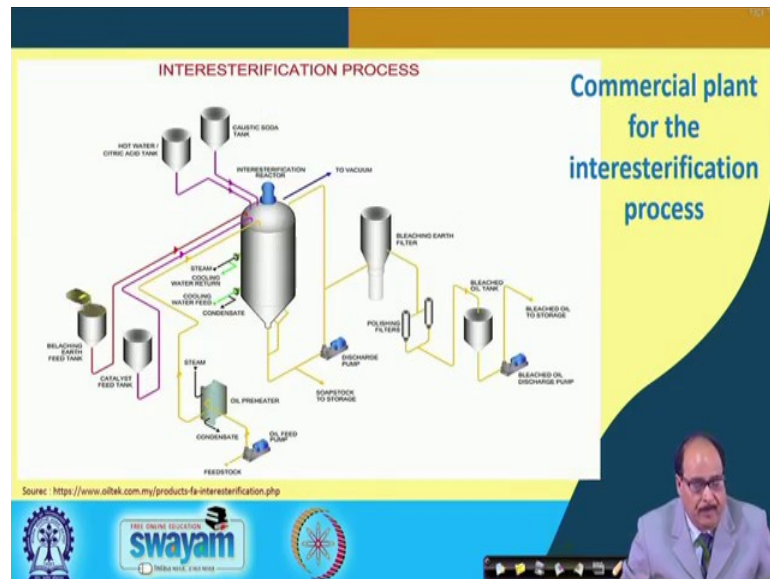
INTERESTERIFICATION PROCESS

HOT WATER / CITRIC ACID TANK

CAUSTIC SODA TANK

INTERESTERIFICATION REACTOR

TO VACUUM

STEAM

COOLING WATER RETURN

COOLING WATER FEED

CONDENSATE

BLEACHING EARTH FILTER

BLEACHED OIL TANK

BLEACHED OIL TO STORAGE

POLISHING FILTERS

DISCHARGE PUMP

BLEACHED OIL DISCHARGE PUMP

BELACHING EARTH FEED TANK

CATALYST FEED TANK

STEAM

OIL PREHEATER

SOAPSTOCK TO STORAGE

CONDENSATE

OIL FEED PUMP

FEEDSTOCK

Sourec : https://www.oiltek.com.my/products-fa-interesterification.php

Commercial plant for the interesterification process

FREE ONLINE EDUCATION

swayam